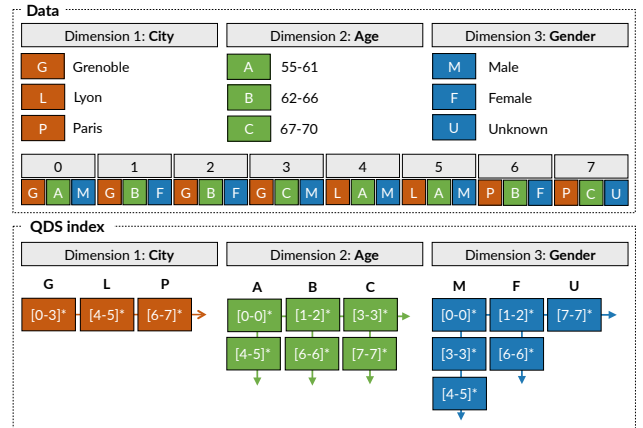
Data

Dimension 1: **City**
G Grenoble
L Lyon
P Paris

Dimension 2: **Age**
A 55-61
B 62-66
C 67-70

Dimension 3: **Gender**
M Male
F Female
U Unknown

| 0 | 1 | 2 | 3 | 4 | 5 | 6 | 7 |
|---|---|---|---|---|---|---|---|
| G A M | G B F | G B F | G C M | L A M | L A M | P B F | P C U |

QDS index

Dimension 1: **City**
G L P
[0-3]* [4-5]* [6-7]*

Dimension 2: **Age**
A B C
[0-0]* [1-2]* [3-3]*
[4-5]* [6-6]* [7-7]*

Dimension 3: **Gender**
M F U
[0-0]* [1-2]* [7-7]*
[3-3]* [6-6]*
[4-5]*